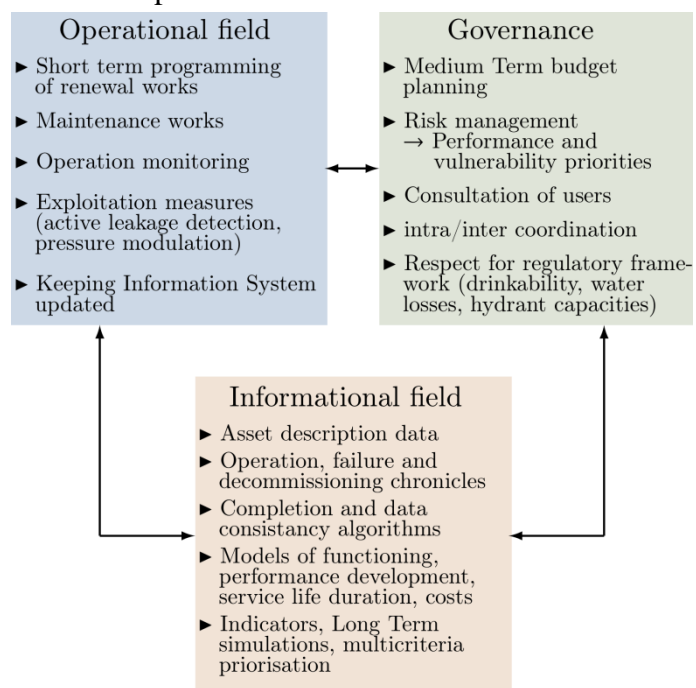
Operational field

► Short term programming of renewal works

► Maintenance works

► Operation monitoring

► Exploitation measures (active leakage detection, pressure modulation)

► Keeping Information System updated

Governance

► Medium Term budget planning

► Risk management → Performance and vulnerability priorities

► Consultation of users

► intra/inter coordination

► Respect for regulatory framework (drinkability, water losses, hydrant capacities)

Informational field

► Asset description data

► Operation, failure and decommissioning chronicles

► Completion and data consistancy algorithms

► Models of functioning, performance development, service life duration, costs

► Indicators, Long Term simulations, multicriteria priorisation